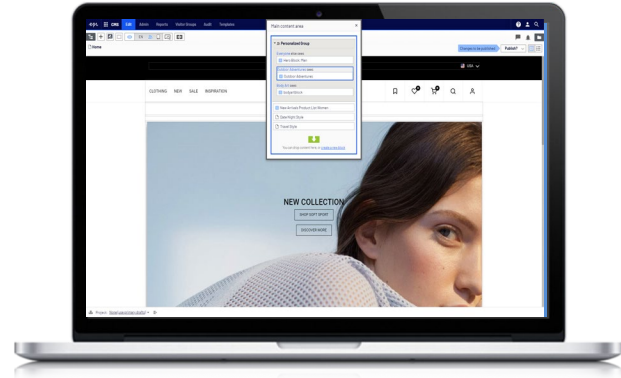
CMS Edit Admin Reports Visitor Groups Audit Templates

Home

Main content area

Personalized Group

Hero Block: Men

Outdoor Adventures

Indigo Block

New Arrivals Product List Women

Step Sport Style

Travel Style

USA

CLOTHING NEW SALE INSPIRATION

Changes to be published Publish?

NEW COLLECTION

SHOP SOFT SPORT

DISCOVER MORE